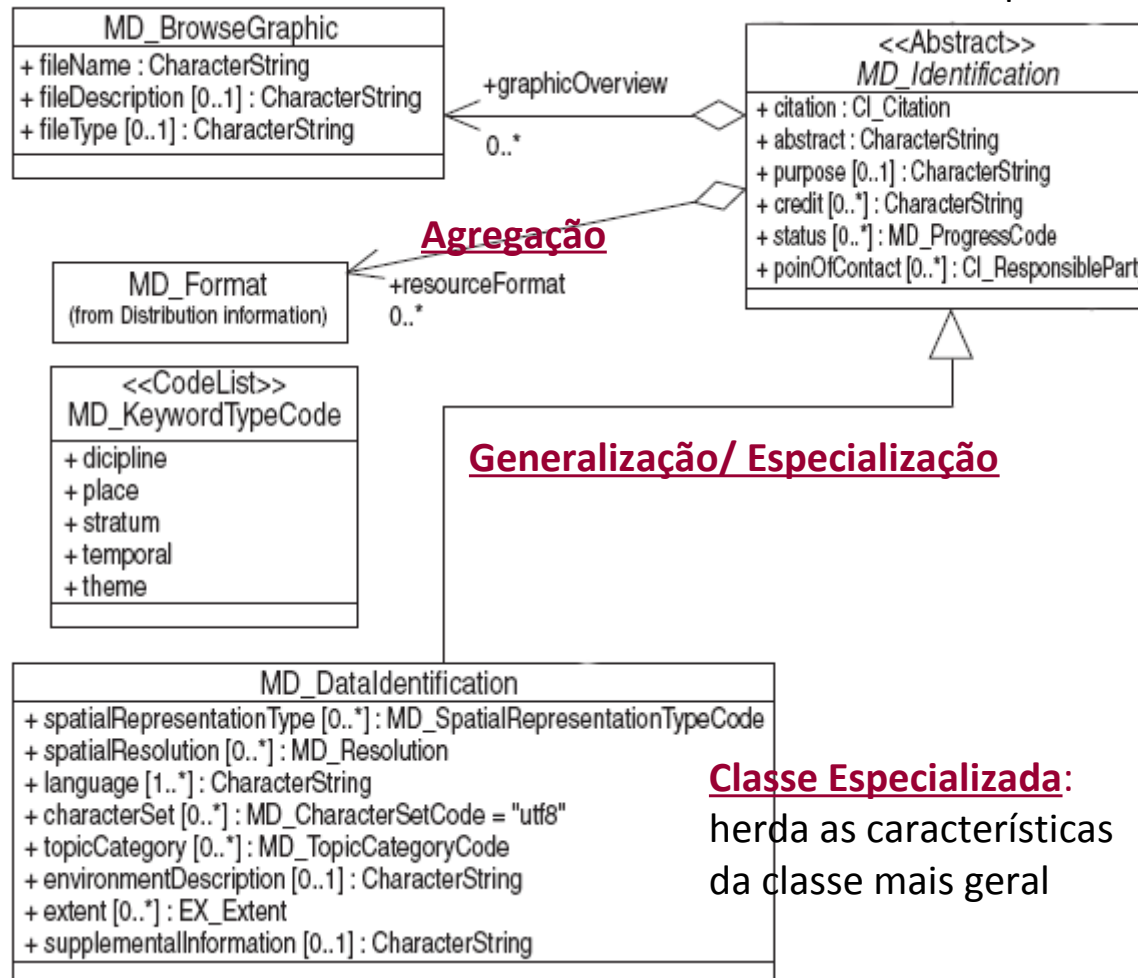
MD_BrowseGraphic
+ fileName : CharacterString
+ fileDescription [0..1] : CharacterString
+ fileType [0..1] : CharacterString

+graphicOverview
0..*

<<Abstract>>
MD_Identification
+ citation : CI_Citation
+ abstract : CharacterString
+ purpose [0..1] : CharacterString
+ credit [0..*] : CharacterString
+ status [0..*] : MD_ProgressCode
+ poinOfContact [0..*] : CI_ResponsiblePart

Agregação

MD_Format
(from Distribution information)

+resourceFormat
0..*

<<CodeList>>
MD_KeywordTypeCode
+ dicipline
+ place
+ stratum
+ temporal
+ theme

Generalização/ Especialização

MD_DataIdentification
+ spatialRepresentationType [0..*] : MD_SpatialRepresentationTypeCode
+ spatialResolution [0..*] : MD_Resolution
+ language [1..*] : CharacterString
+ characterSet [0..*] : MD_CharacterSetCode = "utf8"
+ topicCategory [0..*] : MD_TopicCategoryCode
+ environmentDescription [0..1] : CharacterString
+ extent [0..*] : EX_Extent
+ supplementalInformation [0..1] : CharacterString

Classe Especializada: herda as características da classe mais geral